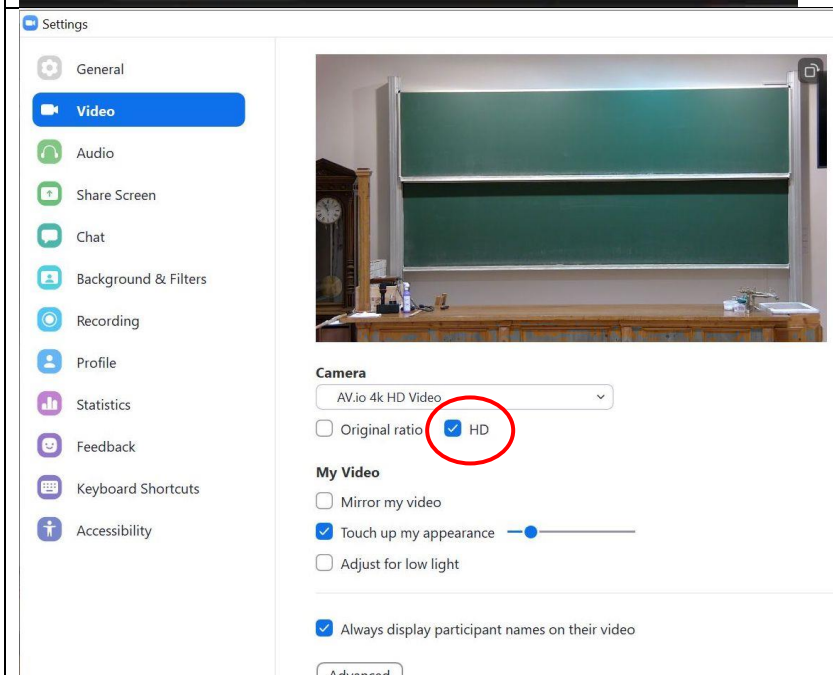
Settings

General
Video
Audio
Share Screen
Chat
Background & Filters
Recording
Profile
Statistics
Feedback
Keyboard Shortcuts
Accessibility

Camera
AV.io 4k HD Video
Original ratio
HD

My Video
Mirror my video
Touch up my appearance
Adjust for low light

Always display participant names on their video

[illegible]